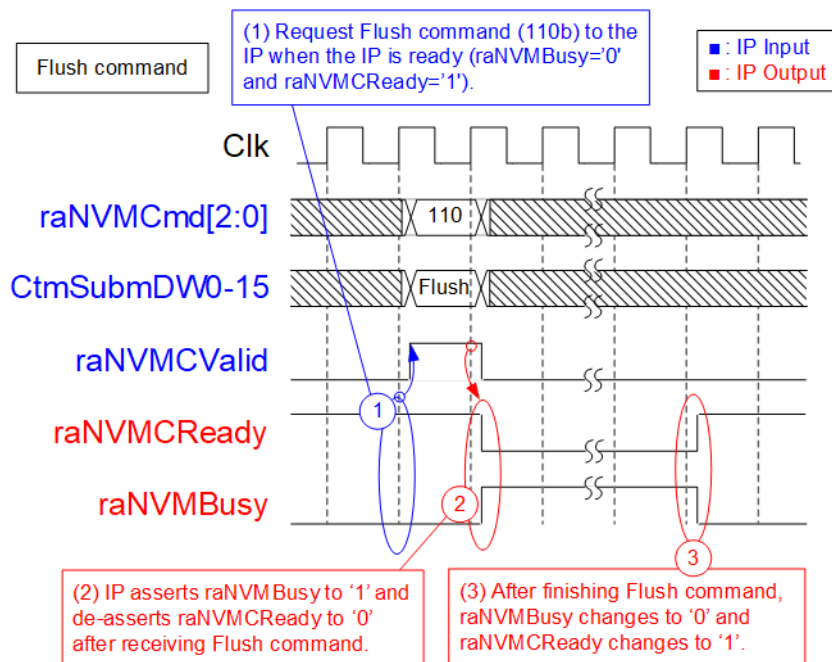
Flush command

(1) Request Flush command (110b) to the IP when the IP is ready (raNVMBusy='0' and raNVMCReady='1').

■ : IP Input
■ : IP Output

Clk

raNVMCmd[2:0]
110

CtmSubmDW0-15
Flush

raNVMCValid

raNVMCReady

raNVMBusy

1

2

3

(2) IP asserts raNVMBusy to '1' and de-asserts raNVMCReady to '0' after receiving Flush command.

(3) After finishing Flush command, raNVMBusy changes to '0' and raNVMCReady changes to '1'.